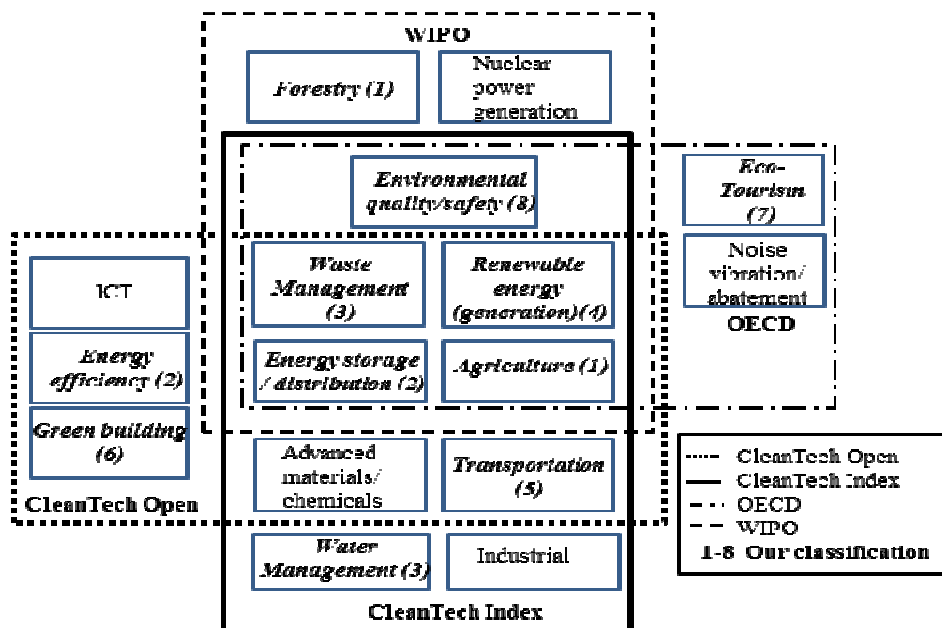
WIPO

Forestry (1)

Nuclear power generation

Environmental quality/safety (8)

Eco-Tourism (7)

Noise vibration/ abatement

OECD

ICT

Energy efficiency (2)

Green building (6)

CleanTech Open

Waste Management (3)

Renewable energy (generation)(4)

Energy storage / distribution (2)

Agriculture (1)

Advanced materials/ chemicals

Transportation (5)

Water Management (3)

Industrial

CleanTech Index

CleanTech Open
CleanTech Index
OECD
WIPO
1-8 Our classification